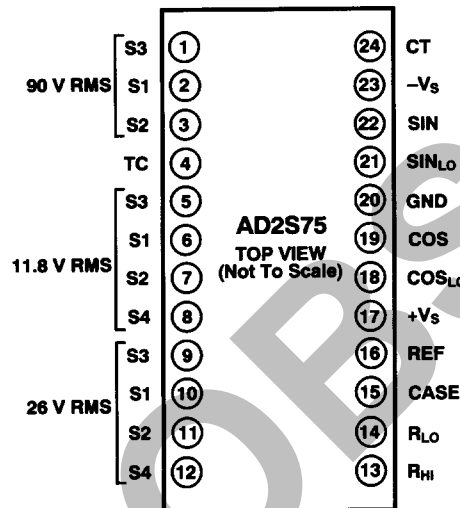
90 V RMS
S3 1
S1 2
S2 3
TC 4
11.8 V RMS
S3 5
S1 6
S2 7
S4 8
26 V RMS
S3 9
S1 10
S2 11
S4 12

AD2S75
TOP VIEW
(Not To Scale)

24 CT
23 $-V_S$
22 SIN
21 $SIN_{LO}$
20 GND
19 COS
18 $COS_{LO}$
17 $+V_S$
16 REF
15 CASE
14 $R_{LO}$
13 $R_{HI}$